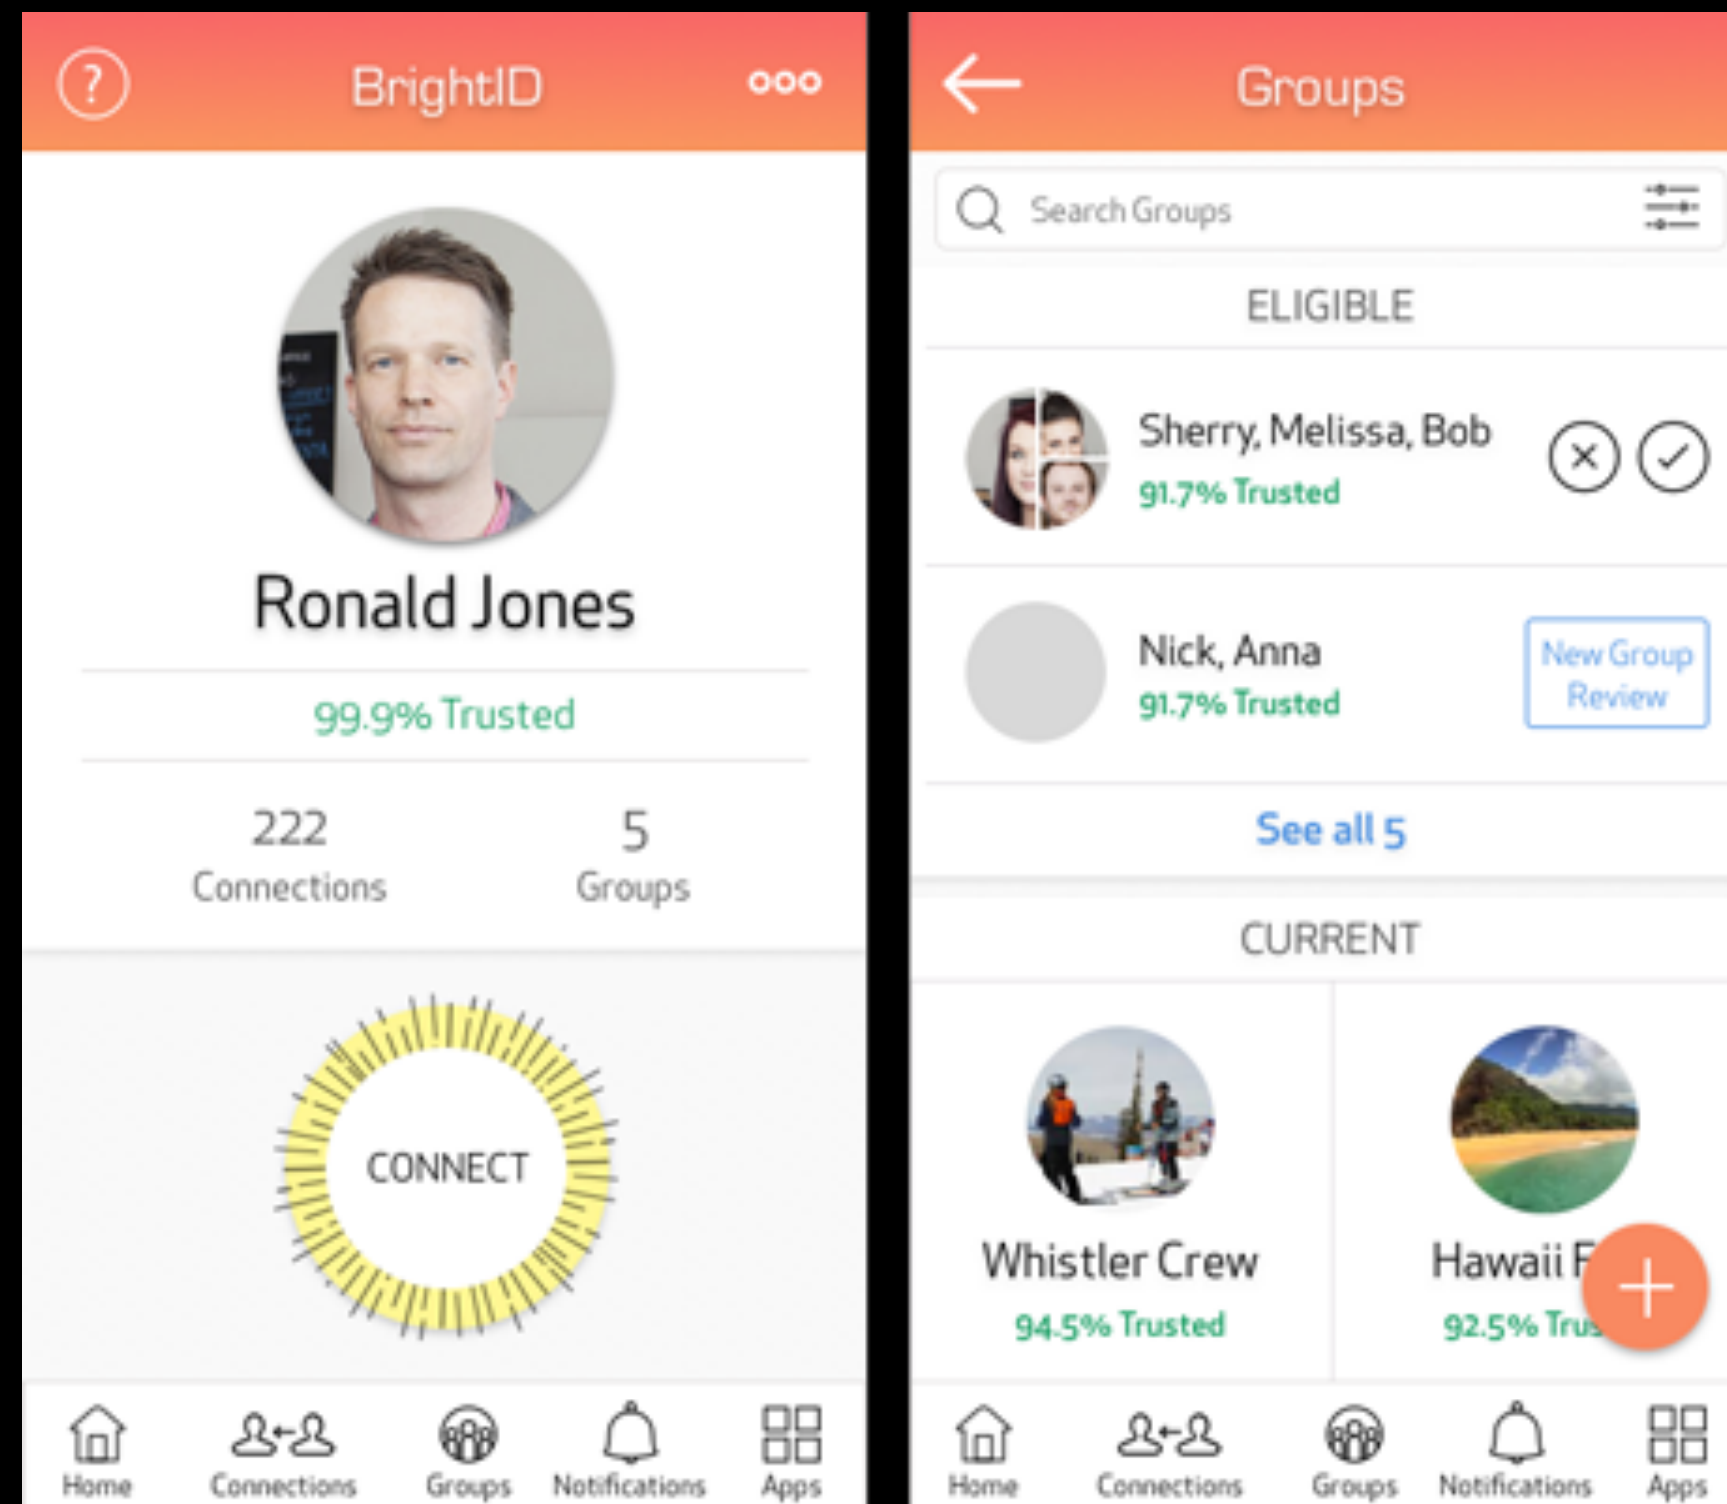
?
BrightID
ooo

Ronald Jones

99.9% Trusted

222
Connections

5
Groups

CONNECT

Home
Connections
Groups
Notifications
Apps

Groups

Search Groups

ELIGIBLE

Sherry, Melissa, Bob
91.7% Trusted

Nick, Anna
91.7% Trusted
New Group Review

See all 5

CURRENT

Whistler Crew
94.5% Trusted

Hawaii F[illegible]
92.5% Tru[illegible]

Home
Connections
Groups
Notifications
Apps